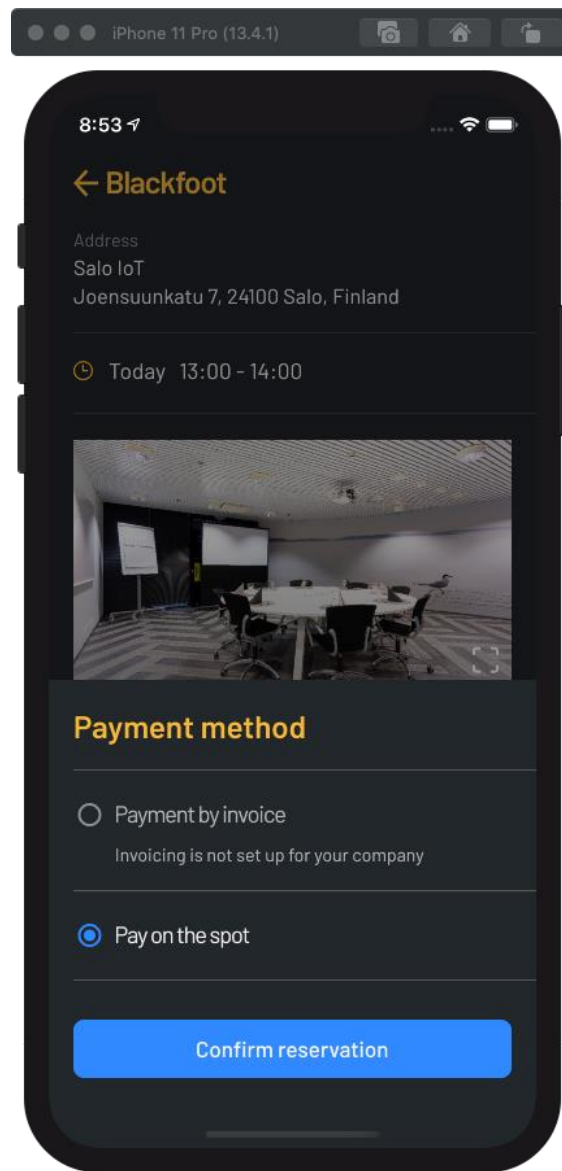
iPhone 11 Pro (13.4.1)

8:53

← Blackfoot

Address
Salo IoT
Joensuunkatu 7, 24100 Salo, Finland

Today 13:00 - 14:00

Payment method

Payment by invoice
Invoicing is not set up for your company

Pay on the spot

Confirm reservation